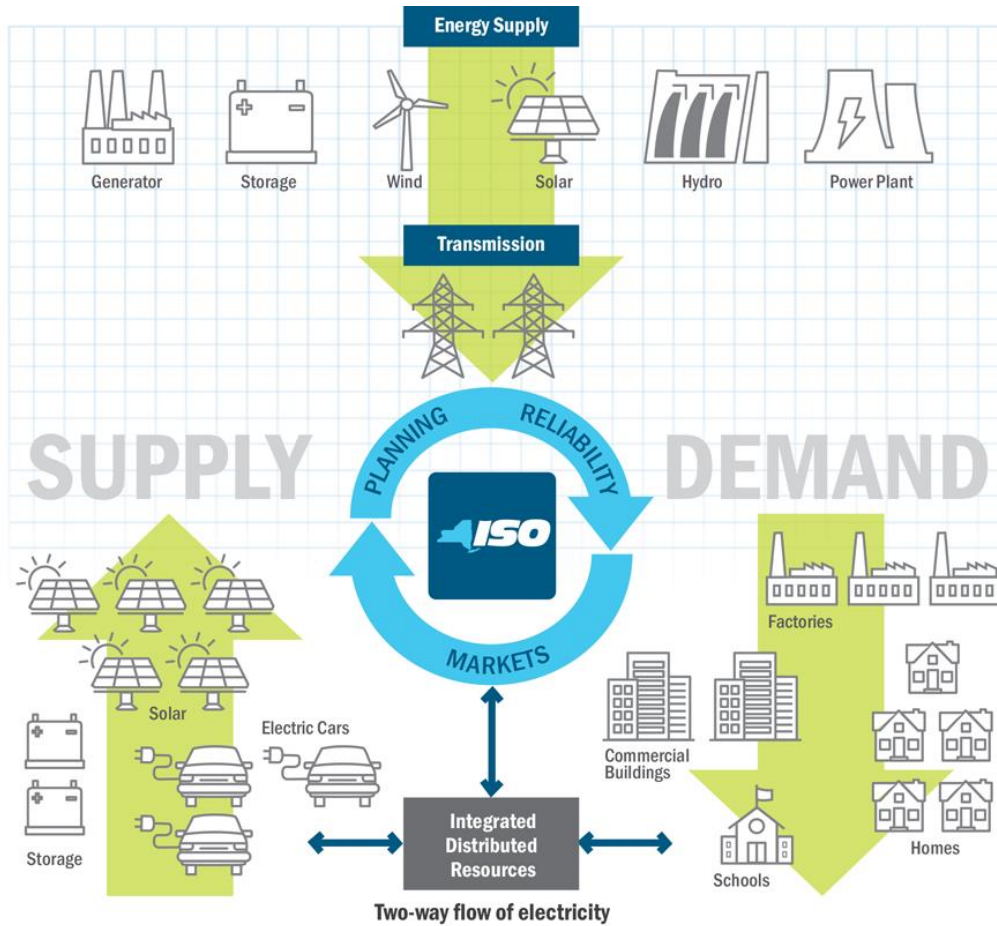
Energy Supply

Generator

Storage

Wind

Solar

Hydro

Power Plant

Transmission

SUPPLY

DEMAND

PLANNING

RELIABILITY

ISO

MARKETS

Solar

Electric Cars

Storage

Factories

Commercial Buildings

Homes

Schools

Integrated Distributed Resources

Two-way flow of electricity